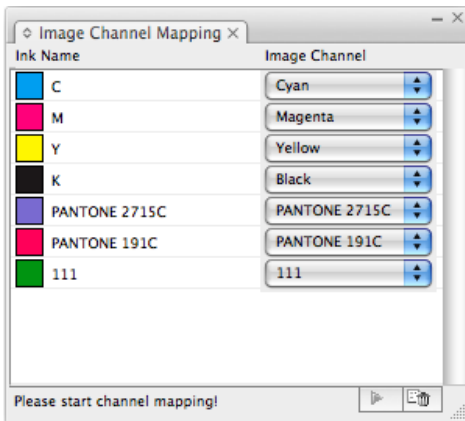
Image Channel Mapping

| Ink Name | Image Channel |
|---|---|
| C | Cyan |
| M | Magenta |
| Y | Yellow |
| K | Black |
| PANTONE 2715C | PANTONE 2715C |
| PANTONE 191C | PANTONE 191C |
| 111 | 111 |

Please start channel mapping!